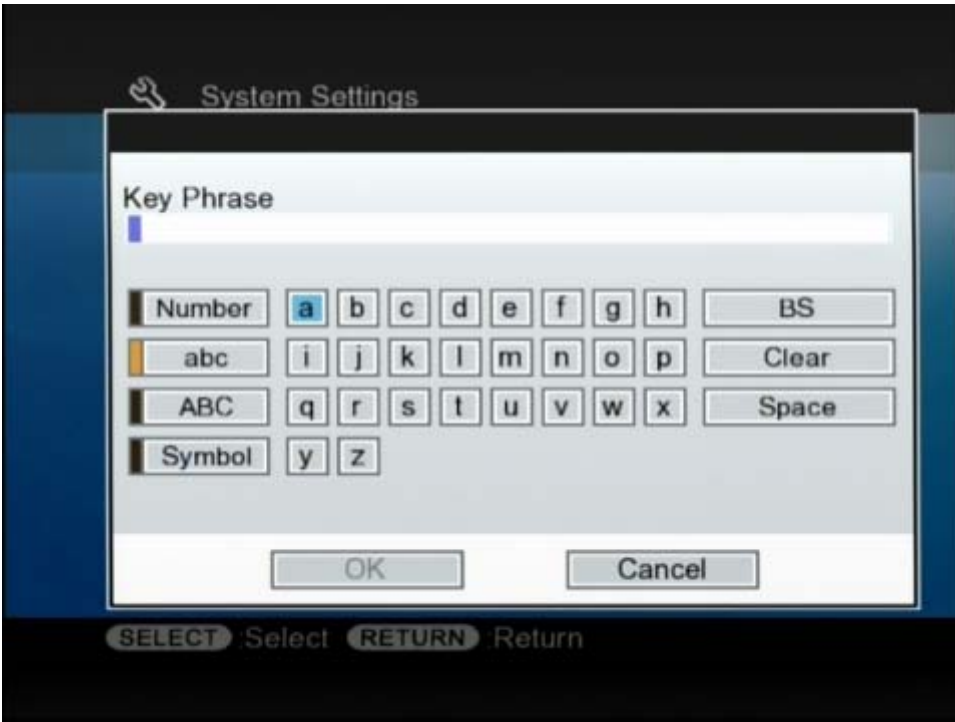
System Settings

Key Phrase

| Number | a | b | c | d | e | f | g | h | BS |
|---|---|---|---|---|---|---|---|---|---|
| abc | i | j | k | l | m | n | o | p | Clear |
| ABC | q | r | s | t | u | v | w | x | Space |
| Symbol | y | z | | | | | | | |

OK Cancel

SELECT Select RETURN Return